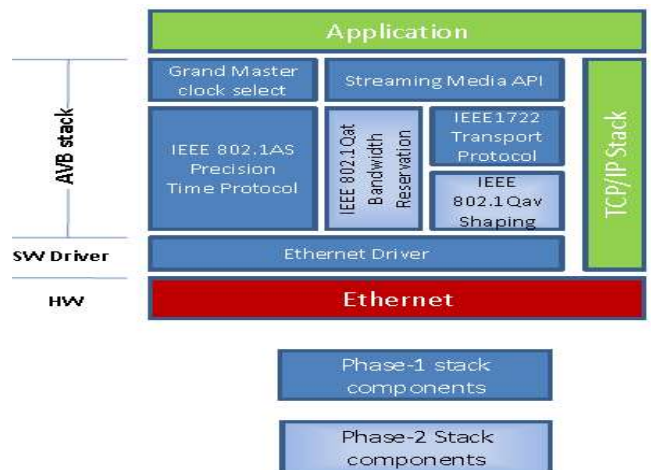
Application

AVB stack

Grand Master clock select

Streaming Media API

TCP/IP Stack

IEEE 802.1AS Precision Time Protocol

IEEE 802.1Qat Bandwidth Reservation

IEEE1722 Transport Protocol

IEEE 802.1Qav Shaping

SW Driver

Ethernet Driver

HW

Ethernet

Phase-1 stack components

Phase-2 Stack components